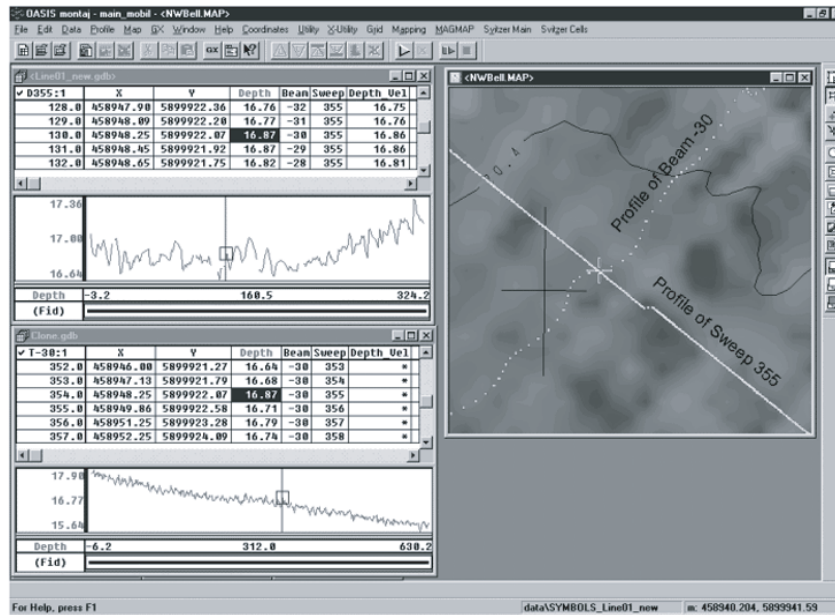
OASIS montaj - main_mobil - <NWBell.MAP>

File Edit Data Profile Map GX Window Help Coordinates Utility X-Utility Grid Mapping MAGMAP Svitzer Main Svitzer Cells

<Line01_new.gdb>

| ✔ D355:1 | X | Y | Depth | Beam | Sweep | Depth_Vel |
|---|---|---|---|---|---|---|
| 128.0 | 458947.90 | 5899922.36 | 16.76 | -32 | 355 | 16.75 |
| 129.0 | 458948.09 | 5899922.20 | 16.77 | -31 | 355 | 16.76 |
| 130.0 | 458948.25 | 5899922.07 | 16.87 | -30 | 355 | 16.86 |
| 131.0 | 458948.45 | 5899921.92 | 16.87 | -29 | 355 | 16.86 |
| 132.0 | 458948.65 | 5899921.75 | 16.82 | -28 | 355 | 16.81 |

17.36
17.00
16.64

Depth -3.2 160.5 324.2
(Fid)

Clone.gdb

| ✔ T-30:1 | X | Y | Depth | Beam | Sweep | Depth_Vel |
|---|---|---|---|---|---|---|
| 352.0 | 458946.00 | 5899921.27 | 16.64 | -30 | 353 | * |
| 353.0 | 458947.13 | 5899921.79 | 16.68 | -30 | 354 | * |
| 354.0 | 458948.25 | 5899922.07 | 16.87 | -30 | 355 | * |
| 355.0 | 458949.86 | 5899922.58 | 16.71 | -30 | 356 | * |
| 356.0 | 458951.25 | 5899923.28 | 16.79 | -30 | 357 | * |
| 357.0 | 458952.25 | 5899924.09 | 16.74 | -30 | 358 | * |

17.90
16.77
15.64

Depth -6.2 312.0 630.2
(Fid)

<NWBell.MAP>

10.4

Profile of Beam -30

Profile of Sweep 355

For Help, press F1

data\SYMBOLS_Line01_new

m: 458940.204, 5899941.59